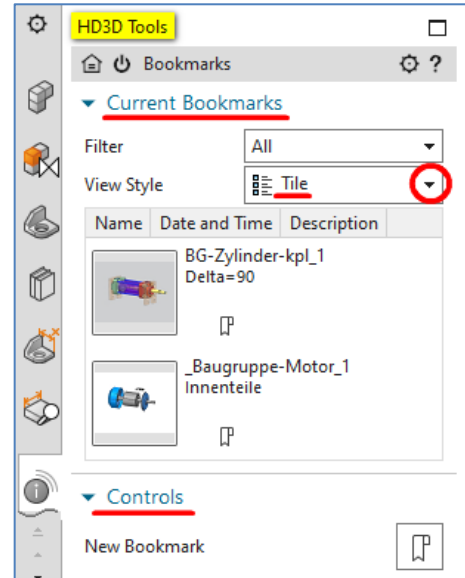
HD3D Tools

Bookmarks

Current Bookmarks

Filter All

View Style Tile

| Name | Date and Time | Description |
|---|---|---|

BG-Zylinder-kpl_1
Delta=90

_Baugruppe-Motor_1
Innenteile

Controls

New Bookmark